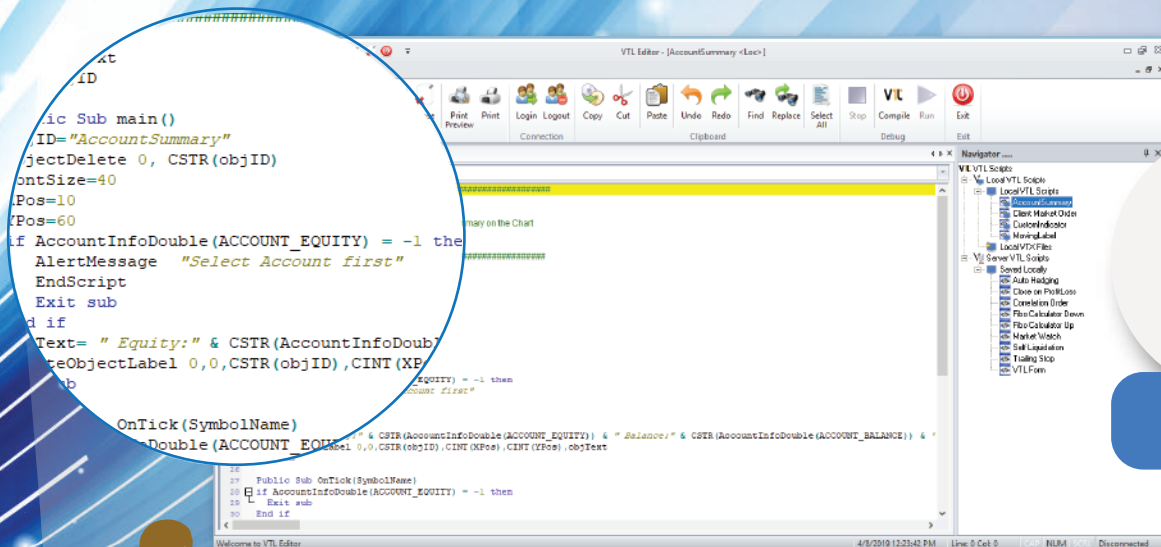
xt
ID

lic Sub main()
ID="AccountSummary"
jectDelete 0, CSTR(objID)
ontSize=40
Pos=10
YPos=60
if AccountInfoDouble(ACCOUNT_EQUITY) = -1 the
AlertMessage "Select Account first"
EndScript
Exit sub
d if
Text= " Equity:" & CSTR(AccountInfoDoubl
teObjectLabel 0,0,CSTR(objID),CINT(XPo
ub

OnTick(SymbolName)
oDouble(ACCOUNT_EQU

VTL Editor - [AccountSummary <Loc>]

Print Preview | Print | Login | Logout | Copy | Cut | Paste | Undo | Redo | Find | Replace | Select All | Stop | Compile | Run | Exit

Connection | Clipboard | Debug | Exit

mary on the Chart

EQUITY) = -1 then
ccount first"

" & CSTR(AccountInfoDouble(ACCOUNT_EQUITY)) & " Balance:" & CSTR(AccountInfoDouble(ACCOUNT_BALANCE)) & "
abel 0,0,CSTR(objID),CINT(XPos),CINT(YPos),objText

26
27 Public Sub OnTick(SymbolName)
28 if AccountInfoDouble(ACCOUNT_EQUITY) = -1 then
29 Exit sub
30 End if

Navigator
VTL Scripts
Local VTL Scripts
Local VTL Scripts
AccountSummary
Client Market Order
CustomIndicator
MovingLabel
Local VTX Files
Server VTL Scripts
Saved Locally
Auto Hedging
Close on Profit/Loss
Correlation Order
Fibo Calculator Down
Fibo Calculator Up
Market Watch
Self Liquidation
Trailing Stop
VTL Form

Welcome to VTL Editor | 4/8/2010 12:23:42 PM | Line: 0 Col: 0 | NUM | Disconnected